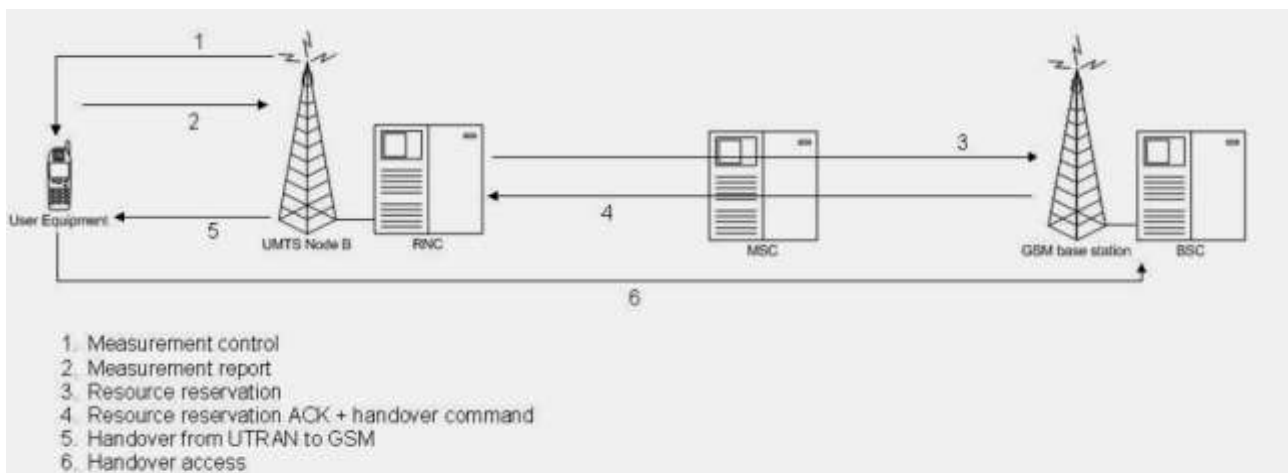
1
2
User Equipment
5
UMTS Node B
RNC
3
4
MSC
GSM base station
BSC
6

1. Measurement control
2. Measurement report
3. Resource reservation
4. Resource reservation ACK + handover command
5. Handover from UTRAN to GSM
6. Handover access